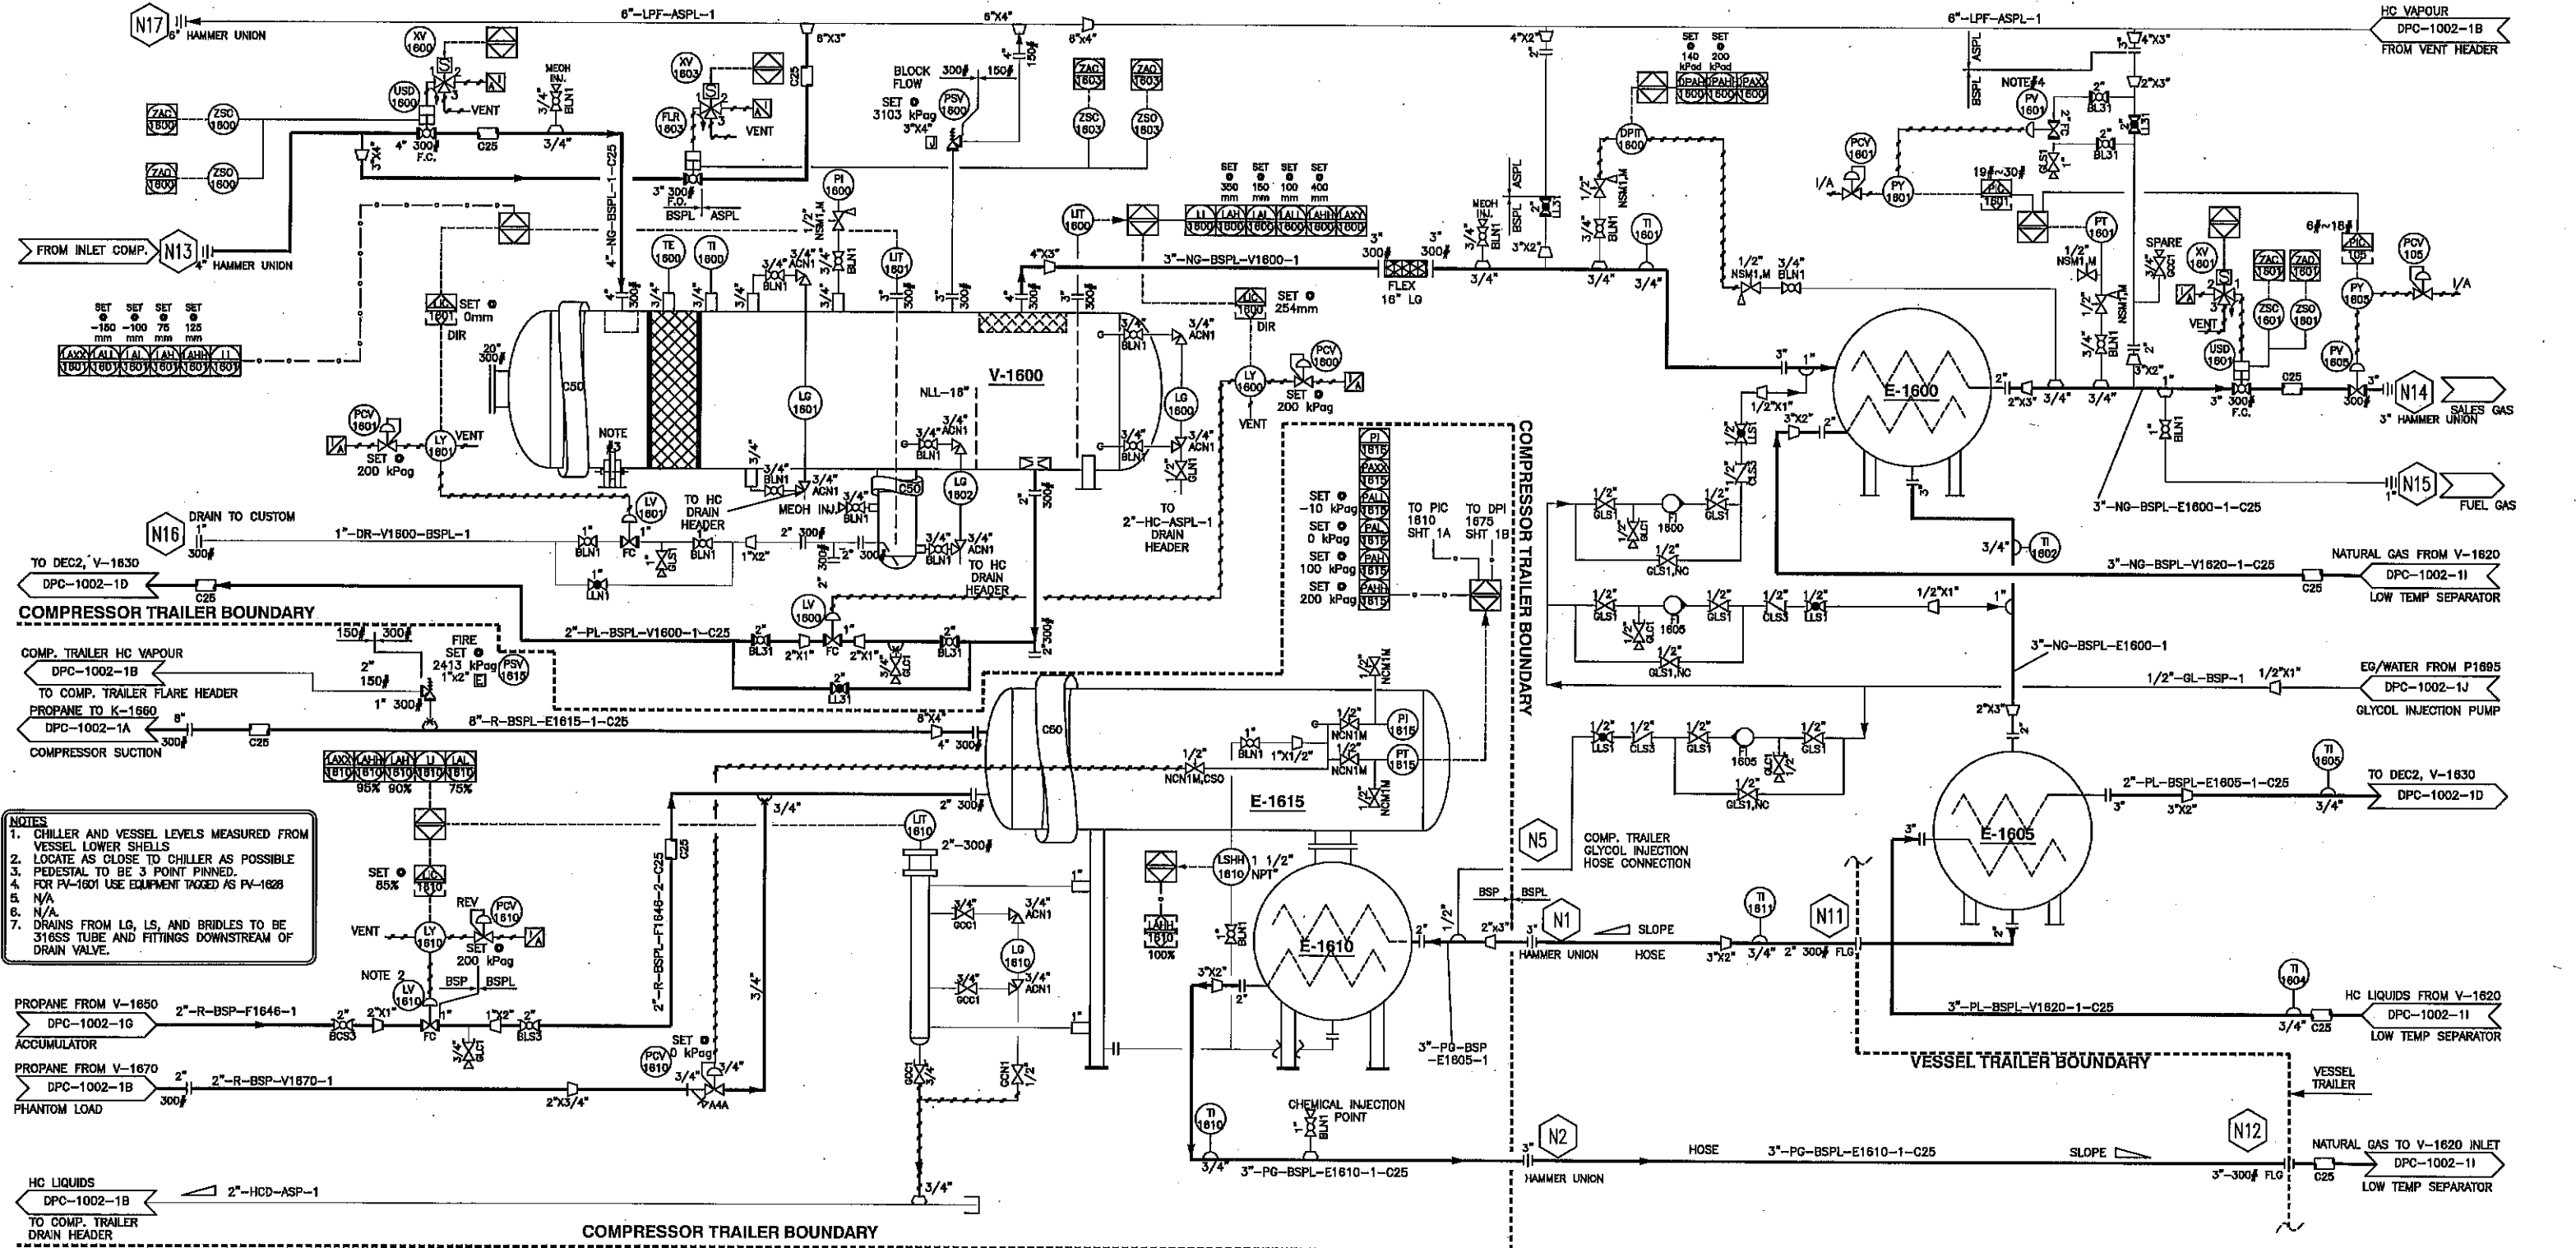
N17
6" HAMMER UNION
6"-LPF-ASPL-1
6"X4"
6"X3"
6"X4"
6"-LPF-ASPL-1
HC VAPOUR
DPC-1002-1B
FROM VENT HEADER
XV 1600
USD 1600
VENT
MEOH INJ.
BLN1
3/4"
ZAC 1600
ZSC 1600
ZAO 1600
ZSO 1600
4" 300# F.C.
C25
3/4"
XV 1603
FLR 1603
VENT
C25
3" 300# F.O.
BSPL ASPL
BLOCK FLOW
SET 3103 kPag
3"X4"
PSV 1600
300# 150#
150#
ZAC 1603
ZSC 1603
ZAO 1603
ZSO 1603
4"X2"
SET 140 kPad
SET 200 kPad
DPAL 1600
DPAH 1600
PAX 1600
ASPL
BSPL
NOTE 4
PV 1601
BL31
BL31
4"X3"
2"X3"
DPIT 1600
PCV 1601
I/A
PY 1601
19#-30#
PIC 1601
PT 1601
GLS1
FROM INLET COMP.
N13
4" HAMMER UNION
4"-NG-BSPL-1-C25
PI 1600
TE 1600
TI 1600
1/2" NSM1,M
3/4" ACN1
BLN1
LIT 1601
SET 350 mm
SET 150 mm
SET 100 mm
SET 400 mm
LI 1600
LAH 1600
LAL 1600
ALL 1600
AHH 1600
LAXX 1600
LIT 1600
4"X3"
3"-NG-BSPL-V1600-1
3" 300#
3" 300#
FLEX 16" LG
MEOH INJ.
BSPL
ASPL
3"X2"
3/4"
3/4"
3/4"
TI 1601
1/2" NSM1,M
3/4" BLN1
SPARE
XV 1601
ZAC 1601
ZAO 1601
6#-18#
PIC 105
PCV 105
I/A
SET -150 mm
SET -100 mm
SET 75 mm
SET 125 mm
LAXX 1601
ALL 1601
LAL 1601
LAH 1601
AHH 1601
LI 1601
LIC 1601
DIR
SET 0mm
20" 300#
C50
NOTE 3
V-1600
NLL-18"
LG 1601
3/4" ACN1
BLN1
3/4" ACN1
3/4" BLN1
LIC 1600
DIR
SET 254mm
LY 1600
PCV 1600
SET 200 kPag
VENT
LG 1600
3/4" ACN1
1/2" GLN1
E-1600
ZSC 1601
ZSO 1601
USD 1601
VENT
PY 1605
PV 1605
3"X2"
2"X3"
3/4"
3/4"
3" 300# F.C.
C25
300#
N14
3" HAMMER UNION
SALES GAS
PCV 1601
SET 200 kPag
LY 1601
VENT
1"X1"
3"X2"
BLN1
3"-NG-BSPL-E1600-1-C25
N15
FUEL GAS
DRAIN TO CUSTOM
N16
1" 300#
1"-DR-V1600-BSPL-1
BLN1
LV 1601
FC
GLS1
BLN1
1"X2"
LLN1
TO HC DRAIN HEADER
MEOH INJ.
2" 300#
300#
C50
LG 1602
3/4" ACN1
BLN1
TO HC DRAIN HEADER
2" 300#
TO 2"-HC-ASPL-1 DRAIN HEADER
GLS1
FI 1600
GLS1
GLS1,NC
3/4"
TI 1602
3"-NG-BSPL-V1620-1-C25
NATURAL GAS FROM V-1620
DPC-1002-1I
LOW TEMP SEPARATOR
C25
TO DEC2, V-1630
DPC-1002-1D
C25
COMPRESSOR TRAILER BOUNDARY
2"-PL-BSPL-V1600-1-C25
LV 1600
BL31
2"X1"
FC
2"X1"
BL31
LL31
1" 300#
2" 300#
PI 1615
PAXX 1615
PALL 1615
PAL 1615
PAH 1615
PAHH 1615
SET -10 kPag
SET 0 kPag
SET 100 kPag
SET 200 kPag
TO PIC 1610 SHT 1A
TO DPI 1675 SHT 1B
COMPRESSOR TRAILER BOUNDARY
GLS1
FI 1605
GLS1
CLS3
LLS1
1/2"X1"
GLS1,NC
3"-NG-BSPL-E1600-1
1/2"-GL-BSP-1
1/2"X1"
EG/WATER FROM P1695
DPC-1002-1J
GLYCOL INJECTION PUMP
COMP. TRAILER HC VAPOUR
DPC-1002-1B
TO COMP. TRAILER FLARE HEADER
150# 300#
2" 150#
FIRE SET 2413 kPag 1"x2"
PSV 1615
1" 300#
PROPANE TO K-1660
DPC-1002-1A
COMPRESSOR SUCTION
8"
300#
C25
8"-R-BSPL-E1615-1-C25
8"X4"
4" 300#
C50
1/2" NCN1M,CSO
BLN1
1"X1/2"
NCN1M
NCN1M
PI 1615
PT 1615
E-1615
2" 300#
LLS1
CLS3
GLS1
FI 1605
GLS1
GLS1,NC
2"X3"
TI 1605
2"-PL-BSPL-E1605-1-C25
3"X2"
3/4"
TO DEC2, V-1630
DPC-1002-1D
E-1605
LAXX 1610
AHH 1610
LAH 1610
LI 1610
LAL 1610
95% 90% 75%
NOTES
1. CHILLER AND VESSEL LEVELS MEASURED FROM VESSEL LOWER SHELLS
2. LOCATE AS CLOSE TO CHILLER AS POSSIBLE
3. PEDESTAL TO BE 3 POINT PINNED.
4. FOR PV-1601 USE EQUIPMENT TAGGED AS PV-1626
5. N/A
6. N/A
7. DRAINS FROM LG, LS, AND BRIDLES TO BE 316SS TUBE AND FITTINGS DOWNSTREAM OF DRAIN VALVE.
SET 85%
LIC 1610
REV
PCV 1610
VENT
LY 1610
SET 200 kPag
NOTE 2
LV 1610
BSP BSPL
2"-R-BSPL-F1646-2-C25
C25
3/4"
3/4"
LIT 1610
2"-300#
3/4" ACN1
GCC1
LG 1610
3/4" ACN1
GCC1
LSHH 1610
1 1/2" NPT
LAHH 1610
100%
BLN1
E-1610
3"X2"
2"
1/2"
BSP BSPL
2"x3"
N5
COMP. TRAILER GLYCOL INJECTION HOSE CONNECTION
N1
3" HAMMER UNION
SLOPE
HOSE
3"X2"
TI 1611
3/4"
2" 300# FLG
N11
3"
PROPANE FROM V-1650
DPC-1002-1G
ACCUMULATOR
2"-R-BSP-F1646-1
2" BCS3
2"X1"
1" FC
1"X2"
2" BLS3
PROPANE FROM V-1670
DPC-1002-1B
PHANTOM LOAD
2" 300#
2"-R-BSP-V1670-1
2"X3/4"
SET 0 kPag
PCV 1610
3/4"
3/4"
A4A
GCC1
GCN1 1/2"
3"-PG-BSP -E1605-1
TI 1604
3"-PL-BSPL-V1620-1-C25
HC LIQUIDS FROM V-1620
DPC-1002-1I
3/4" C25
LOW TEMP SEPARATOR
VESSEL TRAILER BOUNDARY
VESSEL TRAILER
TI 1610
CHEMICAL INJECTION POINT
BLN1
3/4"
3"-PG-BSPL-E1610-1-C25
N2
3" HAMMER UNION
HOSE
3"-PG-BSPL-E1610-1-C25
SLOPE
N12
3"-300# FLG
C25
NATURAL GAS TO V-1620 INLET
DPC-1002-1I
LOW TEMP SEPARATOR
HC LIQUIDS
DPC-1002-1B
TO COMP. TRAILER DRAIN HEADER
2"-HCD-ASP-1
3/4"
COMPRESSOR TRAILER BOUNDARY